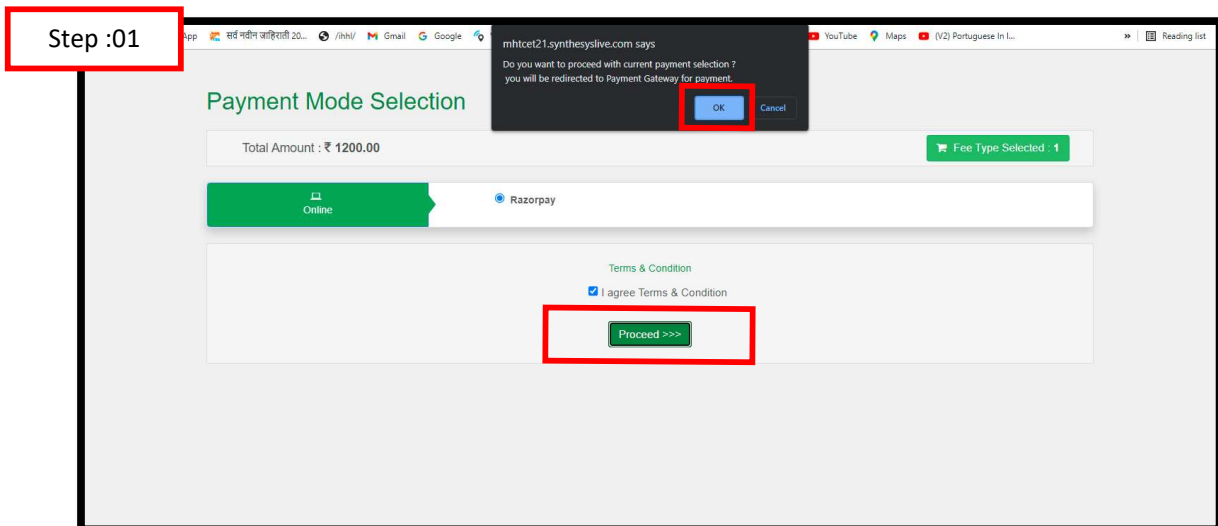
Step :01

App सर्व नवीन जाहिराती 20... /ihhl/ Gmail Google YouTube Maps (V2) Portuguese In I... » Reading list

mhtcet21.synthesyslive.com says
Do you want to proceed with current payment selection ?
you will be redirected to Payment Gateway for payment.
OK Cancel

Payment Mode Selection

Total Amount : ₹ 1200.00

Fee Type Selected : 1

Online

Razorpay

Terms & Condition

I agree Terms & Condition

Proceed >>>